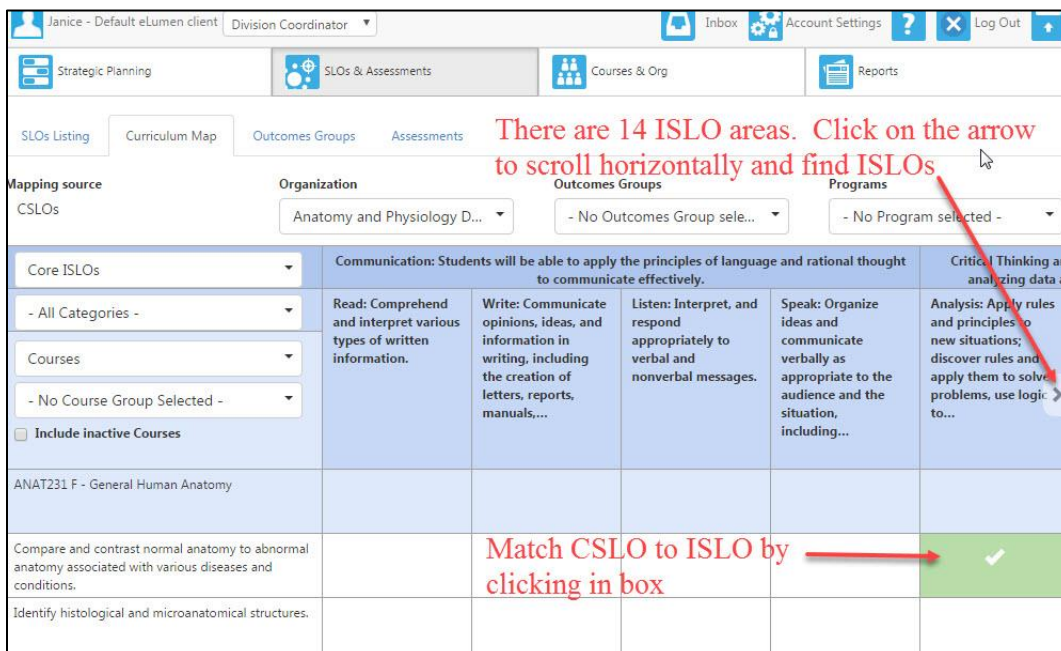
Janice - Default eLumen client | Division Coordinator | Inbox | Account Settings | ? | Log Out

Strategic Planning | SLOs & Assessments | Courses & Org | Reports

SLOs Listing | Curriculum Map | Outcomes Groups | Assessments

There are 14 ISLO areas. Click on the arrow to scroll horizontally and find ISLOs

Mapping source
CSLOs

Organization
Anatomy and Physiology D...

Outcomes Groups
- No Outcomes Group sele...

Programs
- No Program selected -

Core ISLOs

- All Categories -

Courses

- No Course Group Selected -

Include inactive Courses

Communication: Students will be able to apply the principles of language and rational thought to communicate effectively.

Critical Thinking a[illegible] analyzing data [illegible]

Read: Comprehend and interpret various types of written information.

Write: Communicate opinions, ideas, and information in writing, including the creation of letters, reports, manuals,...

Listen: Interpret, and respond appropriately to verbal and nonverbal messages.

Speak: Organize ideas and communicate verbally as appropriate to the audience and the situation, including...

Analysis: Apply rules and principles to new situations; discover rules and apply them to solve problems, use logic to...

ANAT231 F - General Human Anatomy

Compare and contrast normal anatomy to abnormal anatomy associated with various diseases and conditions.

Match CSLO to ISLO by clicking in box

Identify histological and microanatomical structures.